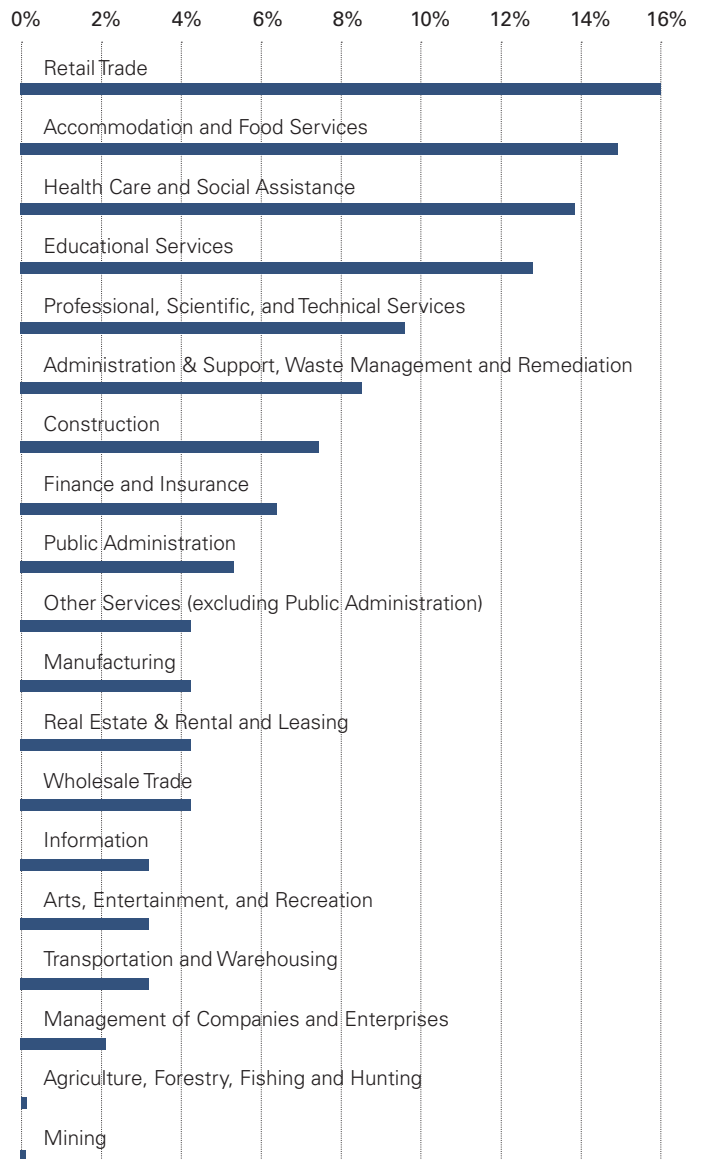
0% 2% 4% 6% 8% 10% 12% 14% 16%

Retail Trade

Accommodation and Food Services

Health Care and Social Assistance

Educational Services

Professional, Scientific, and Technical Services

Administration & Support, Waste Management and Remediation

Construction

Finance and Insurance

Public Administration

Other Services (excluding Public Administration)

Manufacturing

Real Estate & Rental and Leasing

Wholesale Trade

Information

Arts, Entertainment, and Recreation

Transportation and Warehousing

Management of Companies and Enterprises

Agriculture, Forestry, Fishing and Hunting

Mining